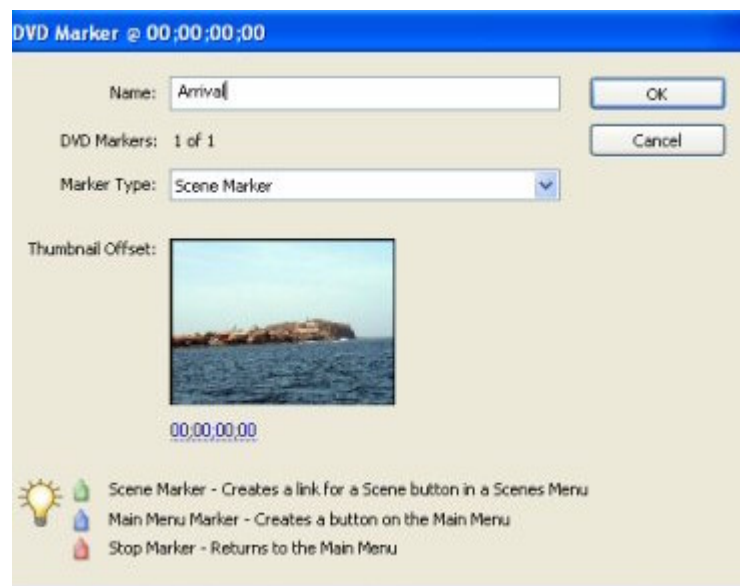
DVD Marker @ 00;00;00;00

Name: Arrival

OK

Cancel

DVD Markers: 1 of 1

Marker Type: Scene Marker

Thumbnail Offset:

00;00;00;00

Scene Marker - Creates a link for a Scene button in a Scenes Menu

Main Menu Marker - Creates a button on the Main Menu

Stop Marker - Returns to the Main Menu